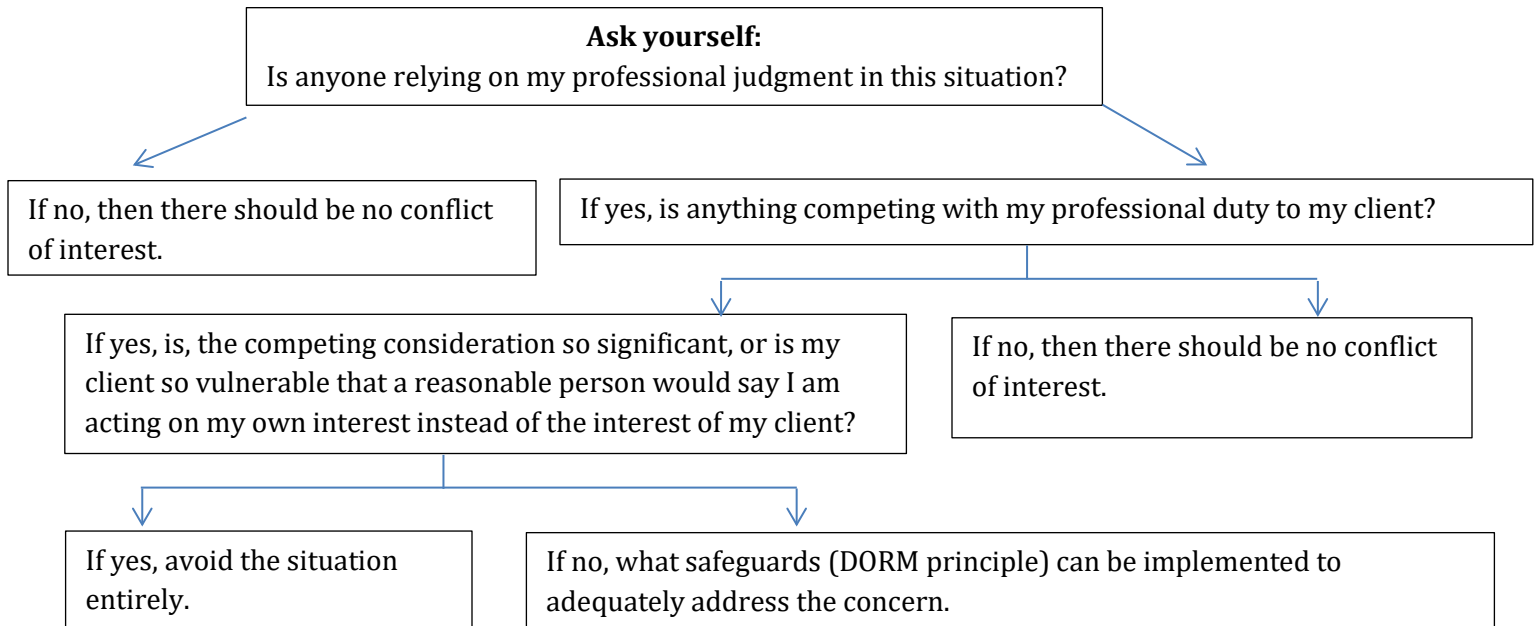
**Ask yourself:**
Is anyone relying on my professional judgment in this situation?

If no, then there should be no conflict of interest.

If yes, is anything competing with my professional duty to my client?

If yes, is, the competing consideration so significant, or is my client so vulnerable that a reasonable person would say I am acting on my own interest instead of the interest of my client?

If no, then there should be no conflict of interest.

If yes, avoid the situation entirely.

If no, what safeguards (DORM principle) can be implemented to adequately address the concern.